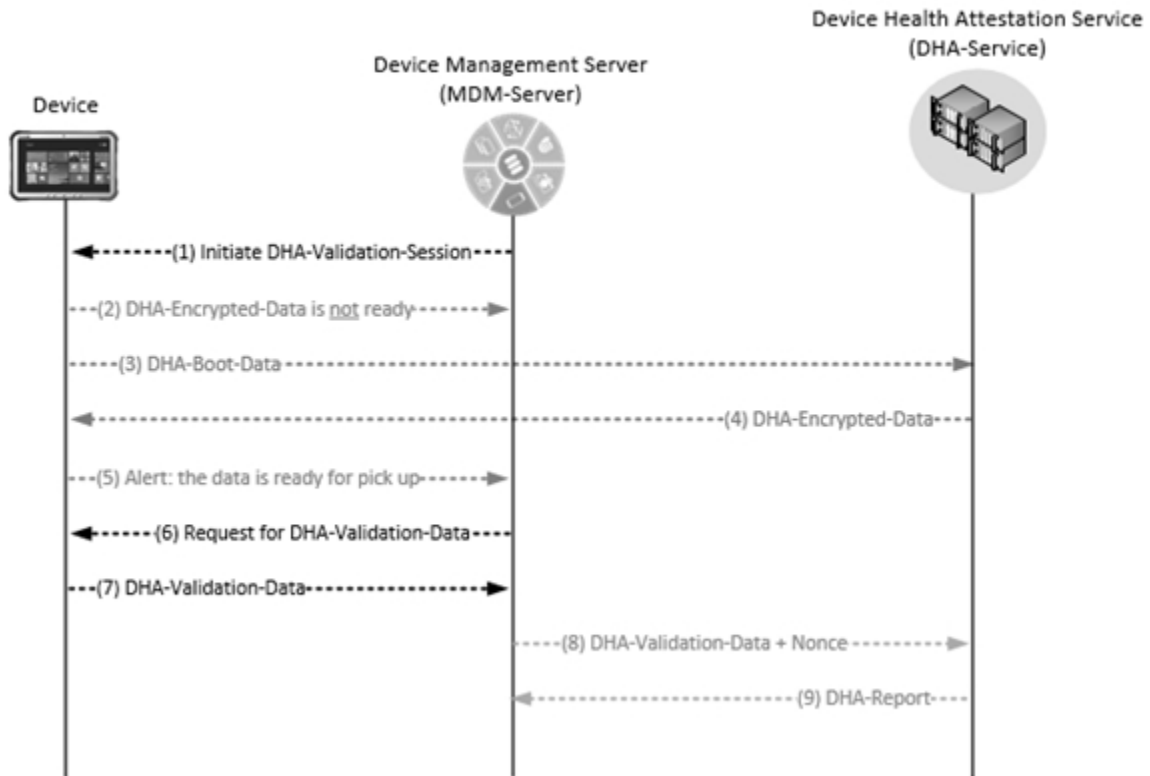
Device Health Attestation Service
(DHA-Service)

Device Management Server
(MDM-Server)

Device

(1) Initiate DHA-Validation-Session

(2) DHA-Encrypted-Data is not ready

(3) DHA-Boot-Data

(4) DHA-Encrypted-Data

(5) Alert: the data is ready for pick up

(6) Request for DHA-Validation-Data

(7) DHA-Validation-Data

(8) DHA-Validation-Data + Nonce

(9) DHA-Report